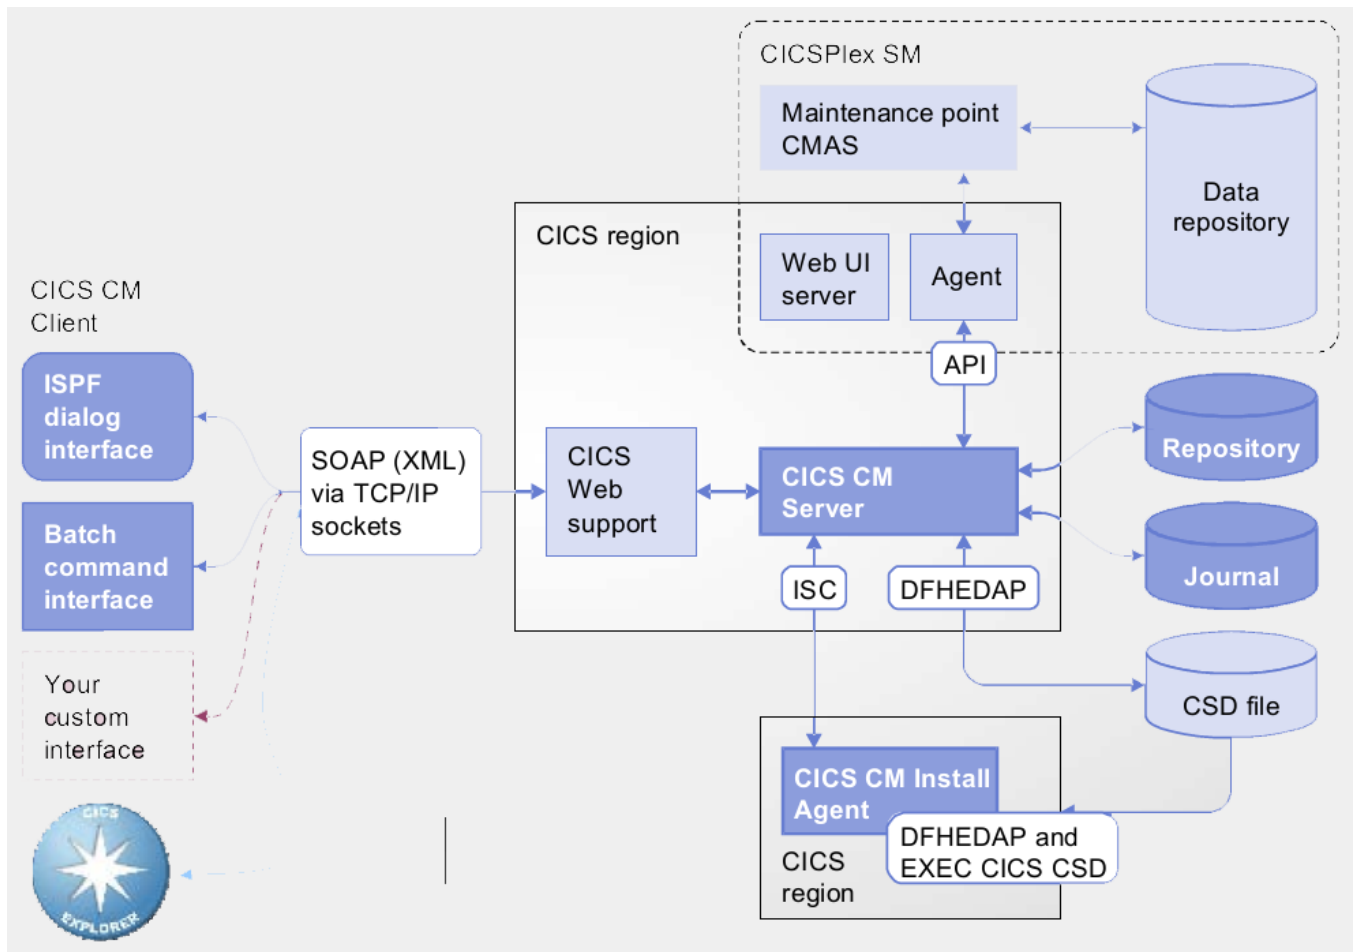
CICSPlex SM

Maintenance point CMAS

Data repository

CICS region

Web UI server

Agent

CICS CM Client

ISPF dialog interface

Batch command interface

Your custom interface

CICS EXPLORER

SOAP (XML) via TCP/IP sockets

CICS Web support

API

CICS CM Server

Repository

Journal

ISC

DFHEDAP

CSD file

CICS CM Install Agent

DFHEDAP and EXEC CICS CSD

CICS region